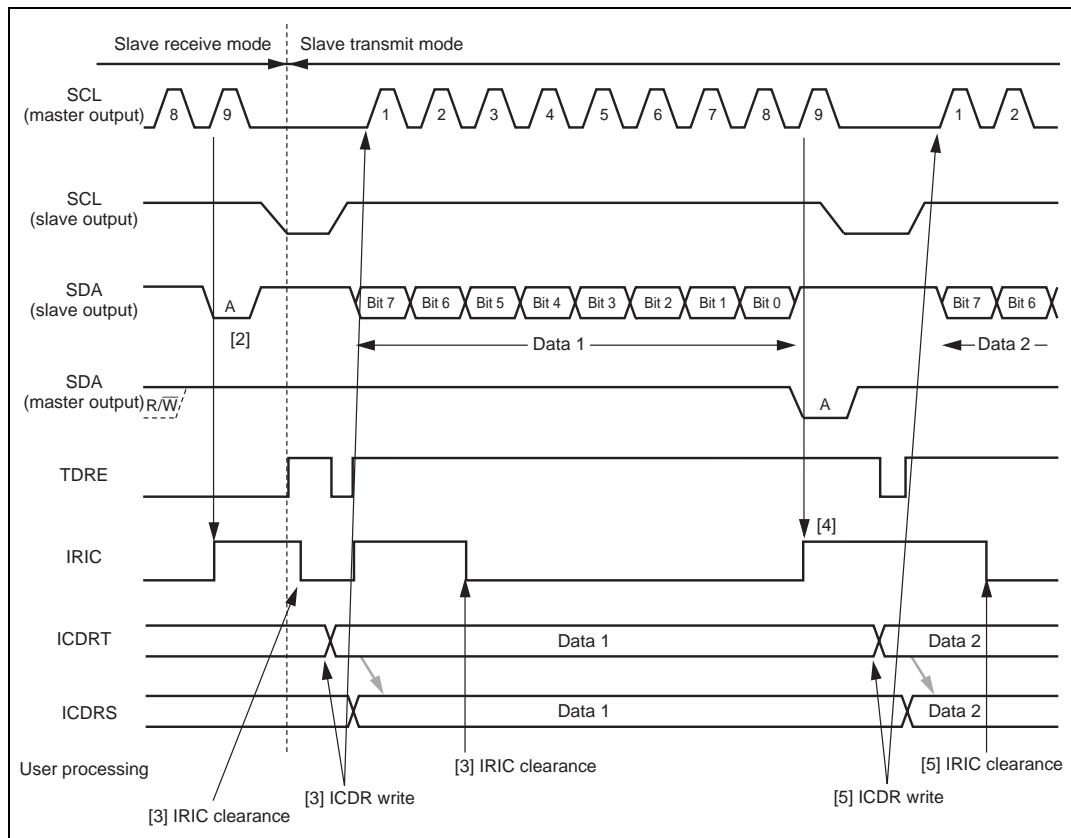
Slave receive mode
Slave transmit mode

SCL (master output)
8
9
1
2
3
4
5
6
7
8
9
1
2

SCL (slave output)

SDA (slave output)
A
[2]
Bit 7
Bit 6
Bit 5
Bit 4
Bit 3
Bit 2
Bit 1
Bit 0
Bit 7
Bit 6
Data 1
Data 2

SDA (master output)
$R/\overline{W}$
A

TDRE

IRIC
[4]

ICDRT
Data 1
Data 2

ICDRS
Data 1
Data 2

User processing
[3] IRIC clearance
[5] IRIC clearance
[3] ICDR write
[5] ICDR write
[3] IRIC clearance